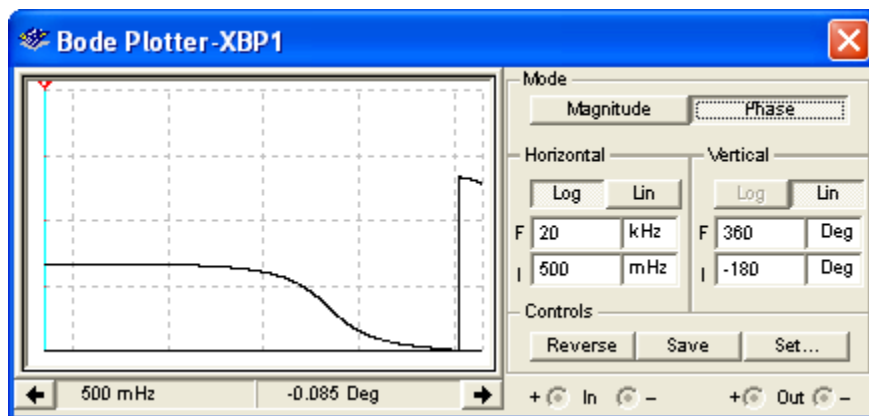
Bode Plotter-XBP1

Mode

Magnitude | Phase

Horizontal

Log | Lin

F 20 kHz

I 500 mHz

Vertical

Log | Lin

F 360 Deg

I -180 Deg

Controls

Reverse | Save | Set...

500 mHz | -0.085 Deg

+ In − | + Out −